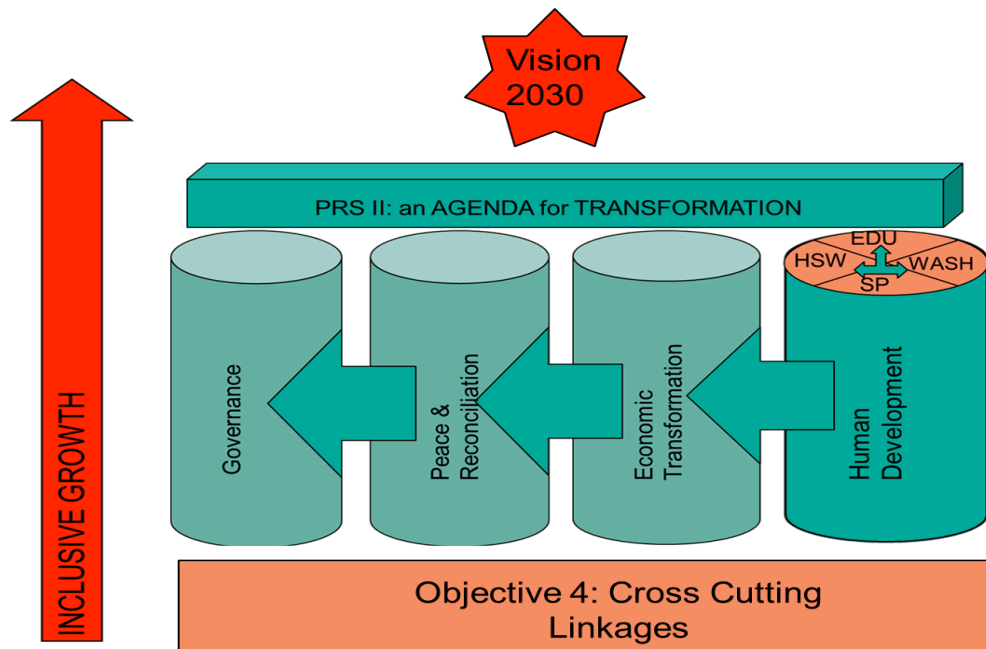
Vision 2030

INCLUSIVE GROWTH

PRS II: an AGENDA for TRANSFORMATION

Governance

Peace & Reconciliation

Economic Transformation

Human Development

EDU
HSW
WASH
SP

Objective 4: Cross Cutting Linkages